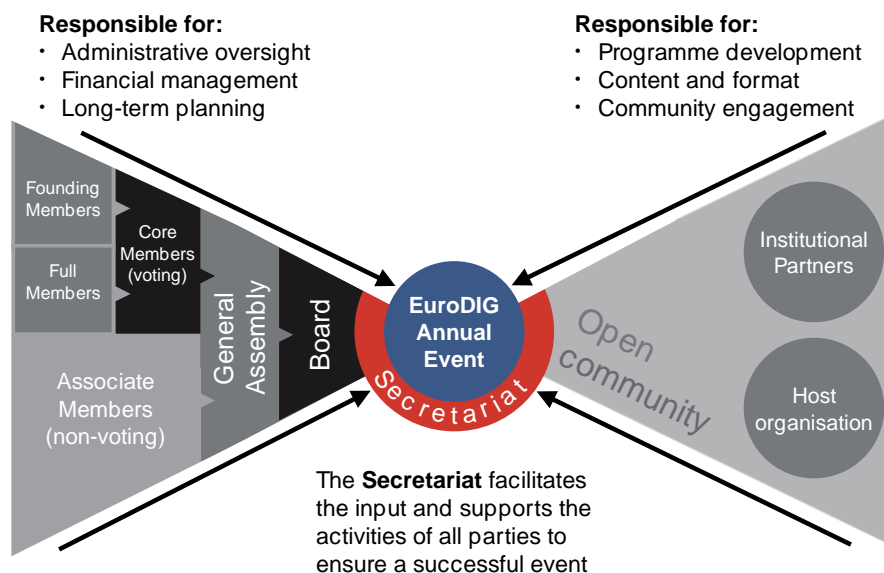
**Responsible for:**
· Administrative oversight
· Financial management
· Long-term planning

**Responsible for:**
· Programme development
· Content and format
· Community engagement

Founding Members

Full Members

Core Members (voting)

Associate Members (non-voting)

General Assembly

Board

EuroDIG Annual Event

Secretariat

Open community

Institutional Partners

Host organisation

The **Secretariat** facilitates the input and supports the activities of all parties to ensure a successful event